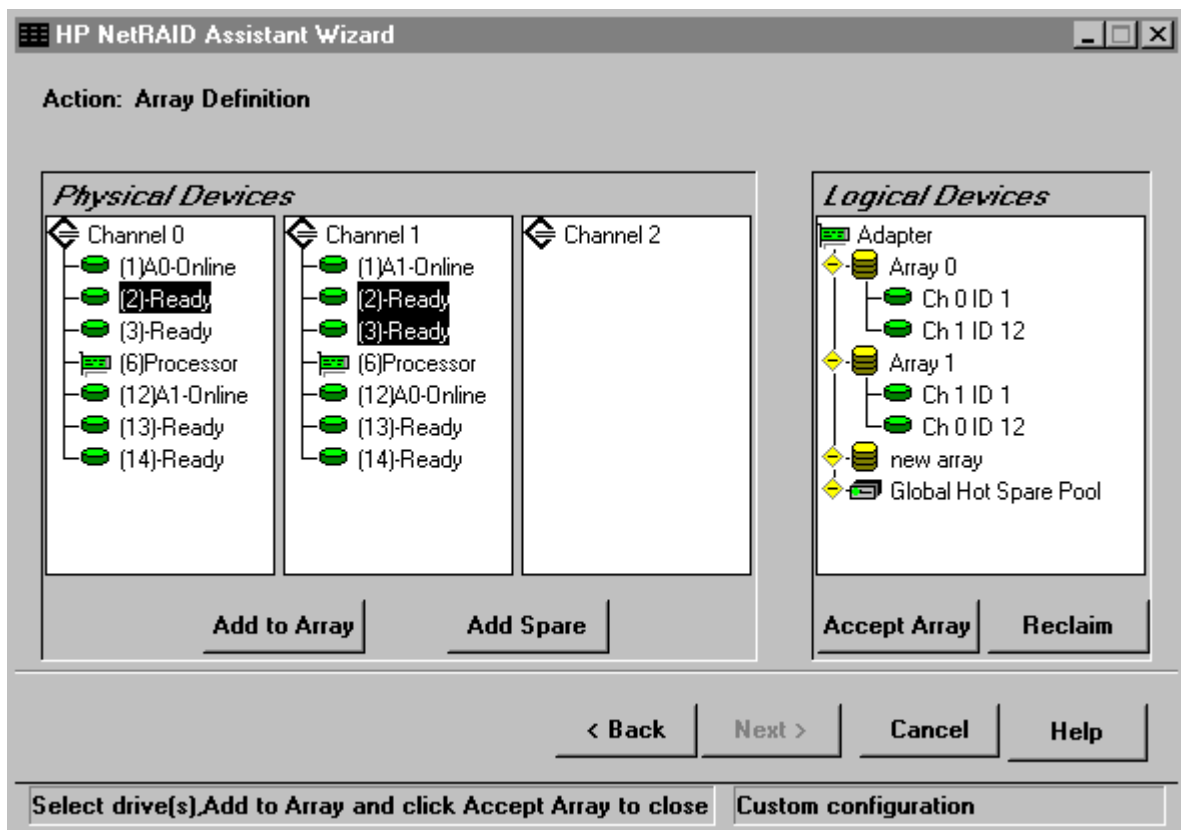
HP NetRAID Assistant Wizard

Action: Array Definition

Physical Devices

Channel 0
(1)A0-Online
(2)-Ready
(3)-Ready
(6)Processor
(12)A1-Online
(13)-Ready
(14)-Ready

Channel 1
(1)A1-Online
(2)-Ready
(3)-Ready
(6)Processor
(12)A0-Online
(13)-Ready
(14)-Ready

Channel 2

Add to Array
Add Spare

Logical Devices

Adapter
Array 0
Ch 0 ID 1
Ch 1 ID 12
Array 1
Ch 1 ID 1
Ch 0 ID 12
new array
Global Hot Spare Pool

Accept Array
Reclaim

< Back
Next >
Cancel
Help

Select drive(s),Add to Array and click Accept Array to close
Custom configuration